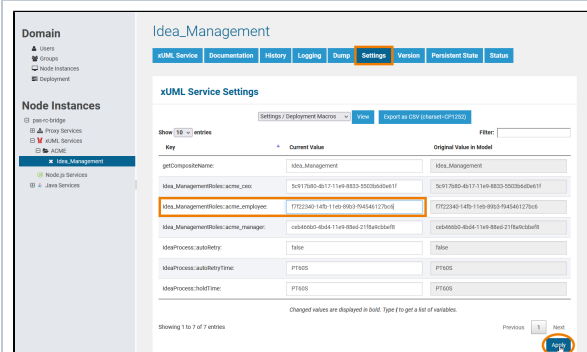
Domain
Users
Groups
Node Instances
Deployment

Node Instances
pas-rc-bridge
Proxy Services
xUML Services
ACME
Idea_Management
Node.js Services
Java Services

Idea_Management

xUML Service | Documentation | History | Logging | Dump | Settings | Version | Persistent State | Status

xUML Service Settings

Settings / Deployment Macros | View | Export as CSV (charset=CP1252)

Show 10 entries | Filter:

| Key | Current Value | Original Value in Model |
|---|---|---|
| getCompositeName: | Idea_Management | Idea_Management |
| Idea_ManagementRoles::acme_ceo: | 5c917b80-db17-11e9-8833-5503b6d0e61f | 5c917b80-db17-11e9-8833-5503b6d0e61f |
| Idea_ManagementRoles::acme_employee: | f7f22340-14fb-11eb-89b3-f94546127bc6 | f7f22340-14fb-11eb-89b3-f94546127bc6 |
| Idea_ManagementRoles::acme_manager: | ceb466b0-4bd4-11e9-88e4-21f8a9cbbef8 | ceb466b0-4bd4-11e9-88e4-21f8a9cbbef8 |
| IdeaProcess::autoRetry: | false | false |
| IdeaProcess::autoRetryTime: | PT60S | PT60S |
| IdeaProcess::holdTime: | PT60S | PT60S |

Changed values are displayed in bold. Type { to get a list of variables.

Showing 1 to 7 of 7 entries

Previous 1 Next

Apply